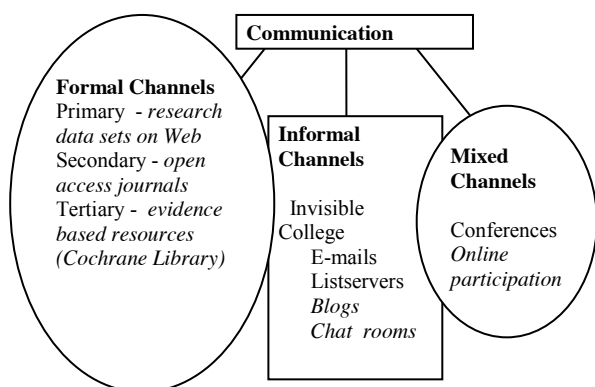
Communication

Formal Channels
Primary - research data sets on Web
Secondary - open access journals
Tertiary - evidence based resources (Cochrane Library)

Informal Channels

Invisible College
E-mails
Listservers
Blogs
Chat rooms

Mixed Channels

Conferences
Online participation